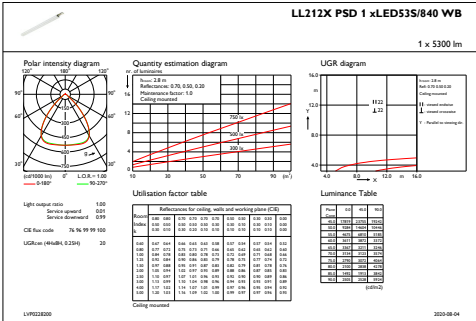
LL212X PSD 1 xLED53S/840 WB

1 x 5300 lm

Polar intensity diagram

120° 180° 120°

90° 90°

60° 60°

30° 0° 30°

(cd/1000 lm) L.O.R. = 1.00

0-180° 90-270°

Quantity estimation diagram

nr. of luminaires

Room: 2.8 m
Reflectances: 0.70, 0.50, 0.20
Maintenance factor: 1.0
Ceiling mounted

750 lx
500 lx
300 lx

10 30 50 70 90 (m²)

UGR diagram

16.0
12.0
8.0
4.0

Y

X

4.0 8.0 12.0 16.0

Utilisation factor table

Reflectances for ceiling, walls and working plane (CIE)

Ceiling mounted

Luminance Table

(cd/m2)

Light output ratio 1.00
Service upward 0.01
Service downward 0.99

CIE flux code 76 96 99 99 100

UGRcea (4Hx8H, 0.25H) 20

LVP0228200

2020-08-04